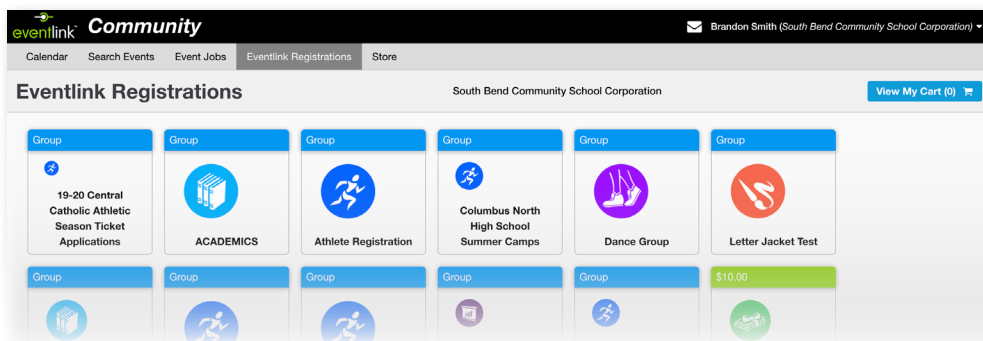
eventlink™ Community

Brandon Smith (South Bend Community School Corporation)

Calendar Search Events Event Jobs Eventlink Registrations Store

Eventlink Registrations

South Bend Community School Corporation

View My Cart (0)

Group
19-20 Central Catholic Athletic Season Ticket Applications

Group
ACADEMICS

Group
Athlete Registration

Group
Columbus North High School Summer Camps

Group
Dance Group

Group
Letter Jacket Test

Group

Group

Group

Group

Group

$10.00